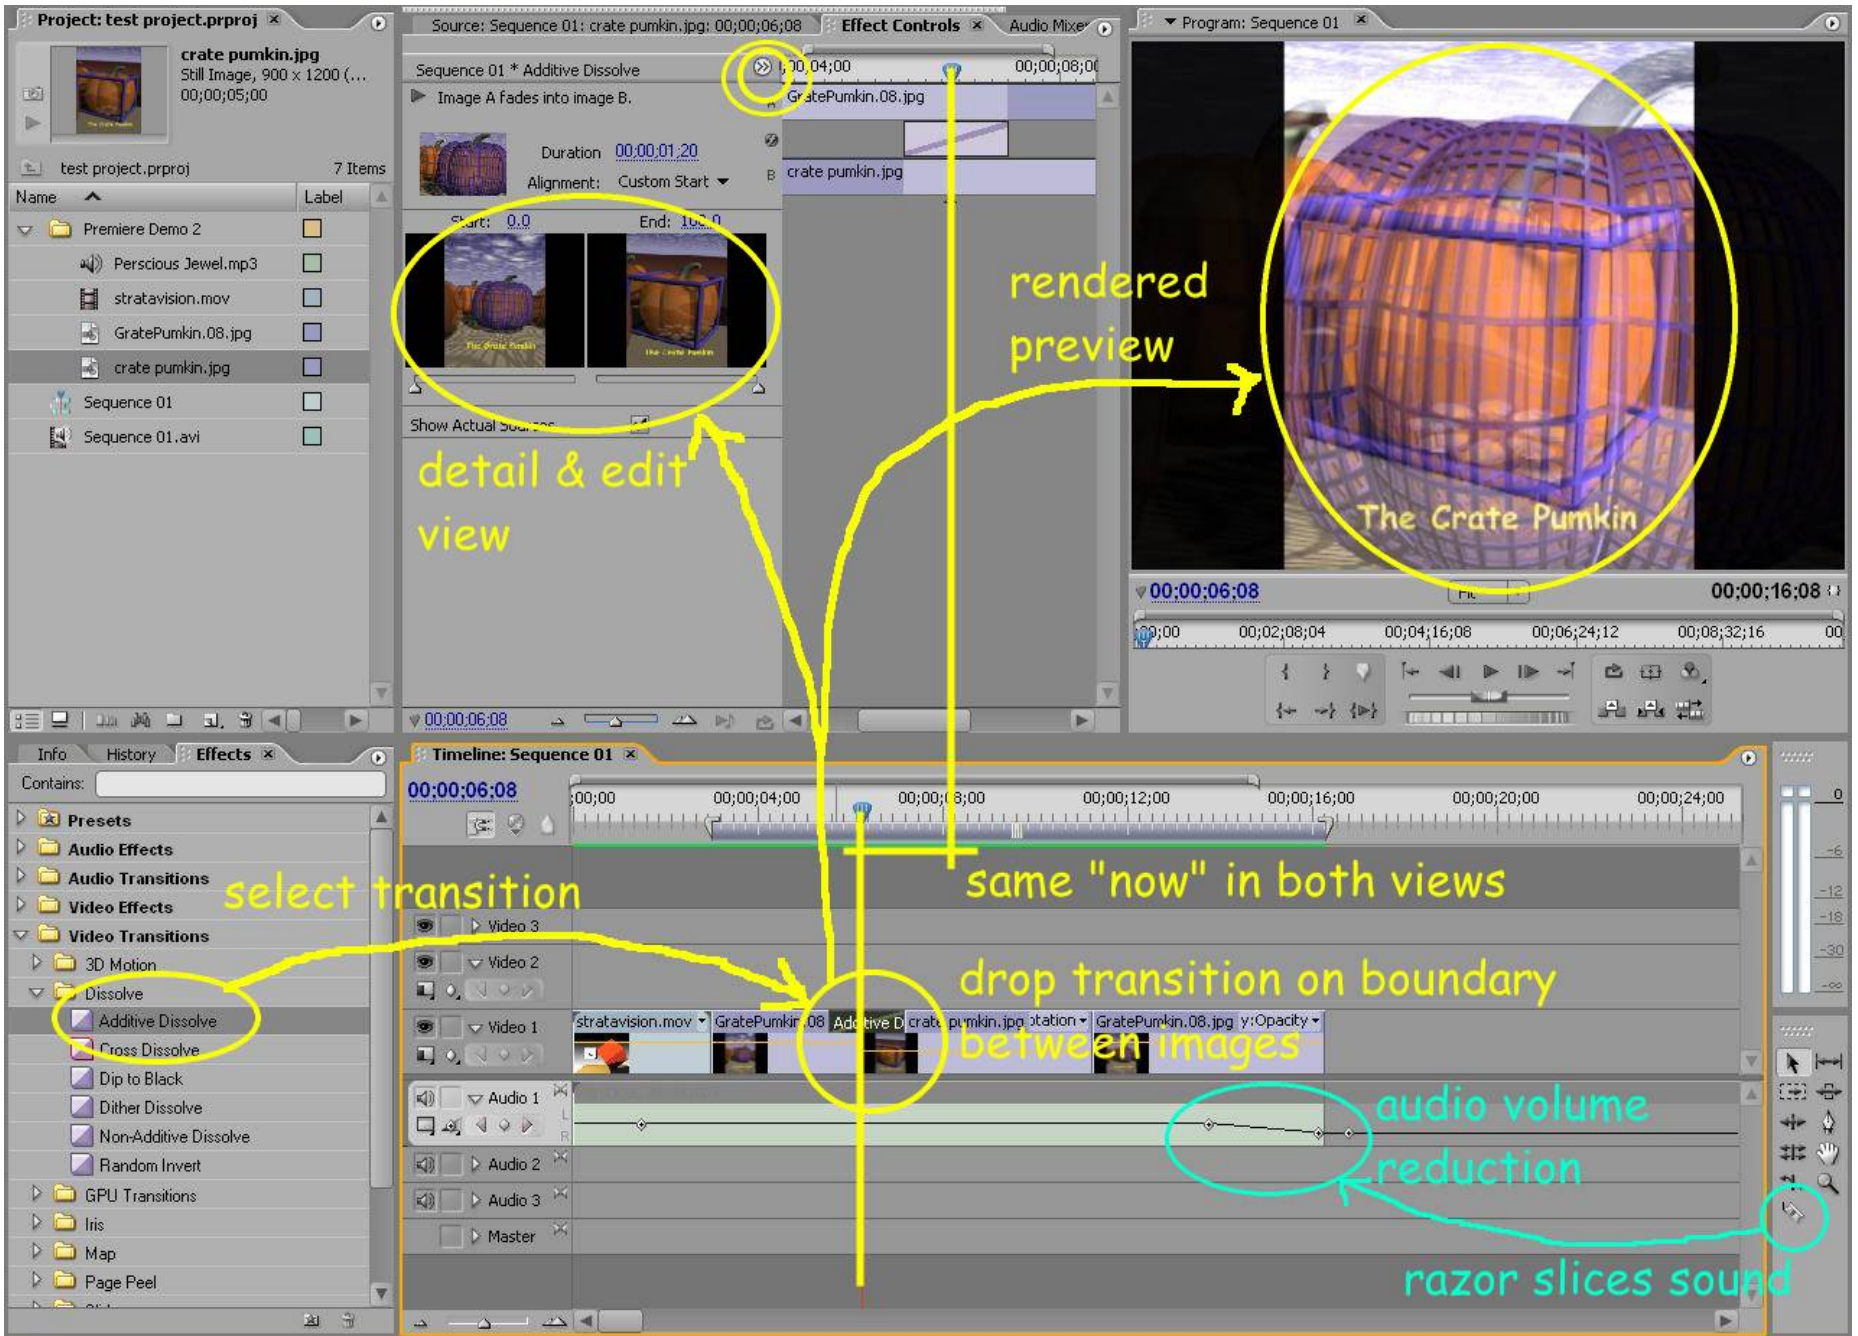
Project: test project.prproj ×

crate pumkin.jpg
Still Image, 900 x 1200 (...
00;00;05;00

test project.prproj 7 Items

| Name | Label |
|---|---|
| Premiere Demo 2 | |
| Perscious Jewel.mp3 | |
| stratavision.mov | |
| GratePumkin.08.jpg | |
| crate pumkin.jpg | |
| Sequence 01 | |
| Sequence 01.avi | |

Source: Sequence 01: crate pumkin.jpg: 00;00;06;08 Effect Controls × Audio Mixer

Sequence 01 * Additive Dissolve
Image A fades into image B.
Duration 00;00;01;20
Alignment: Custom Start
Start: 0.0 End: 10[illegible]
Show Actual Sources
00;00;04;00 00;00;08;00
GratePumkin.08.jpg
crate pumkin.jpg
00;00;06;08

Program: Sequence 01 ×
The Crate Pumkin
00;00;06;08 Fit 00;00;16;08
00;00 00;02;08;04 00;04;16;08 00;06;24;12 00;08;32;16 00

rendered preview

detail & edit view

Info History Effects ×
Contains:
Presets
Audio Effects
Audio Transitions
Video Effects
Video Transitions
3D Motion
Dissolve
Additive Dissolve
Cross Dissolve
Dip to Black
Dither Dissolve
Non-Additive Dissolve
Random Invert
GPU Transitions
Iris
Map
Page Peel

select transition

Timeline: Sequence 01 ×
00;00;06;08
00;00 00;00;04;00 00;00;08;00 00;00;12;00 00;00;16;00 00;00;20;00 00;00;24;00
Video 3
Video 2
Video 1
stratavision.mov GratePumkin.08 Additive D crate pumkin.jpg otation GratePumkin.08.jpg y:Opacity
Audio 1
Audio 2
Audio 3
Master

same "now" in both views

drop transition on boundary between images

audio volume reduction

razor slices sound

0 -6 -12 -18 -30 -∞